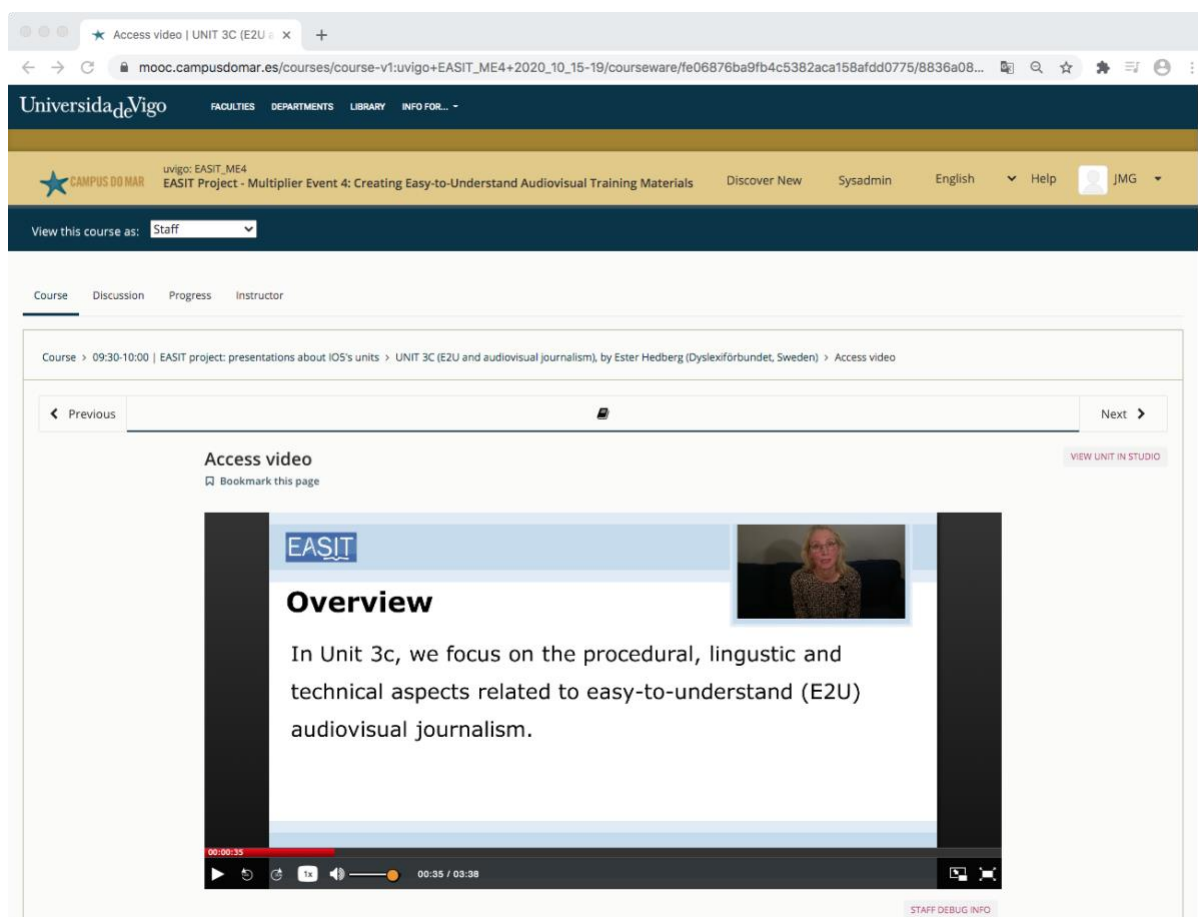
Access video | UNIT 3C (E2U a ×
+
mooc.campusdomar.es/courses/course-v1:uvigo+EASIT_ME4+2020_10_15-19/courseware/fe06876ba9fb4c5382aca158afdd0775/8836a08...

UniversidadeVigo FACULTIES DEPARTMENTS LIBRARY INFO FOR... ▾

CAMPUS DO MAR uvigo: EASIT_ME4
EASIT Project - Multiplier Event 4: Creating Easy-to-Understand Audiovisual Training Materials
Discover New Sysadmin English Help JMG

View this course as: Staff

Course Discussion Progress Instructor

Course › 09:30-10:00 | EASIT project: presentations about IO5's units › UNIT 3C (E2U and audiovisual journalism), by Ester Hedberg (Dyslexiförbundet, Sweden) › Access video

‹ Previous Next ›

Access video
Bookmark this page

VIEW UNIT IN STUDIO

EASIT

Overview

In Unit 3c, we focus on the procedural, lingustic and technical aspects related to easy-to-understand (E2U) audiovisual journalism.

00:00:35
1x 00:35 / 03:38

STAFF DEBUG INFO